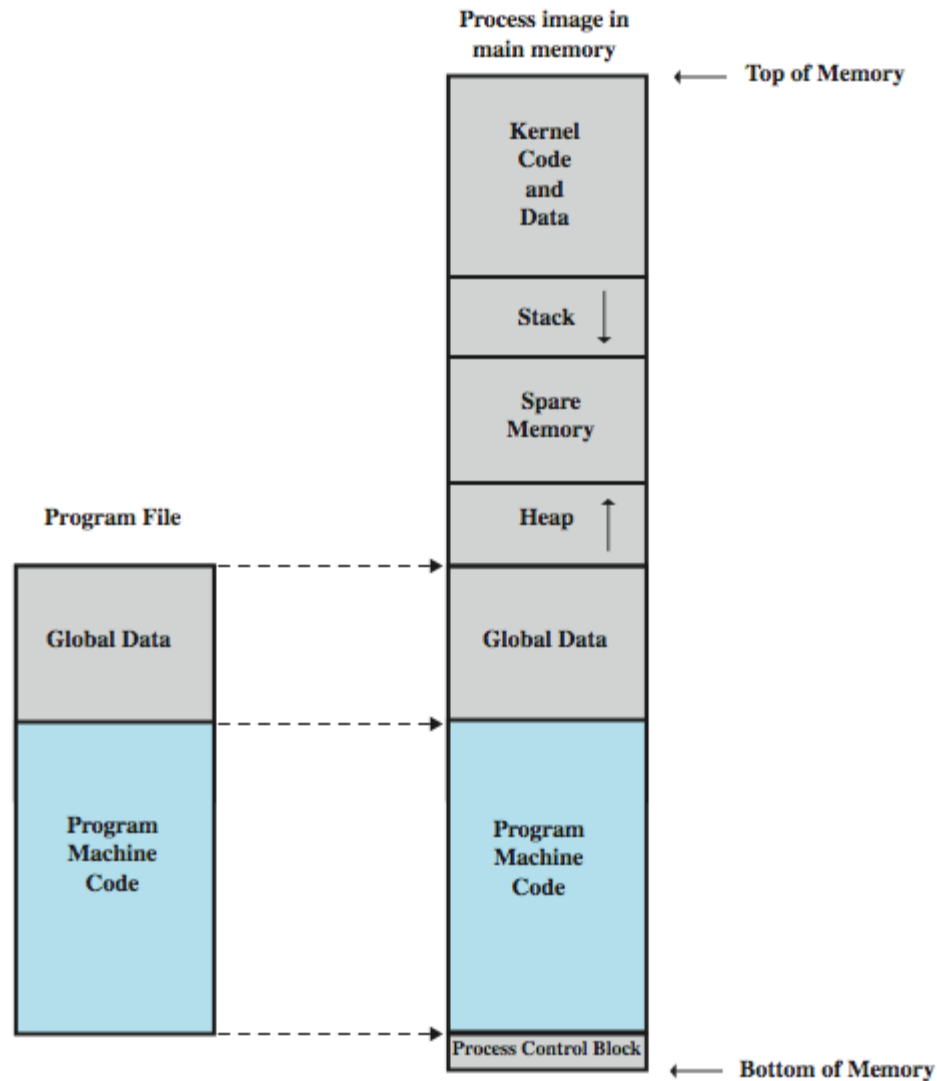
Process image in main memory

Top of Memory

Kernel Code and Data

Stack

Spare Memory

Heap

Program File

Global Data

Global Data

Program Machine Code

Program Machine Code

Process Control Block

Bottom of Memory